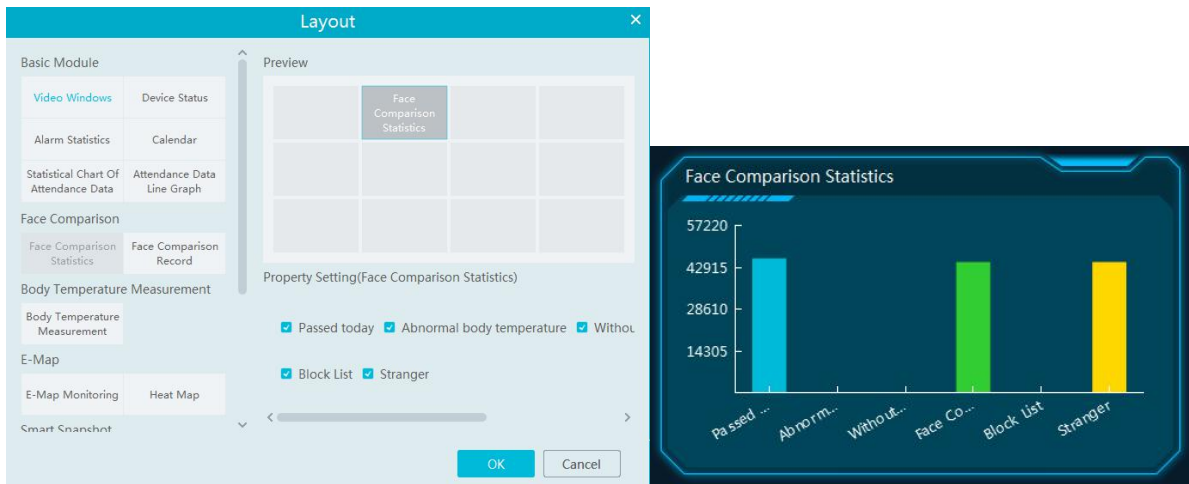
Layout

Basic Module

Video Windows
Device Status
Alarm Statistics
Calendar
Statistical Chart Of Attendance Data
Attendance Data Line Graph

Face Comparison

Face Comparison Statistics
Face Comparison Record

Body Temperature Measurement

Body Temperature Measurement

E-Map

E-Map Monitoring
Heat Map

Smart Snapshot

Preview

Face Comparison Statistics

Property Setting(Face Comparison Statistics)

Passed today
Abnormal body temperature
Withou

Block List
Stranger

OK
Cancel

Face Comparison Statistics

57220
42915
28610
14305

Passed ...
Abnorm...
Without...
Face Co...
Block List
Stranger